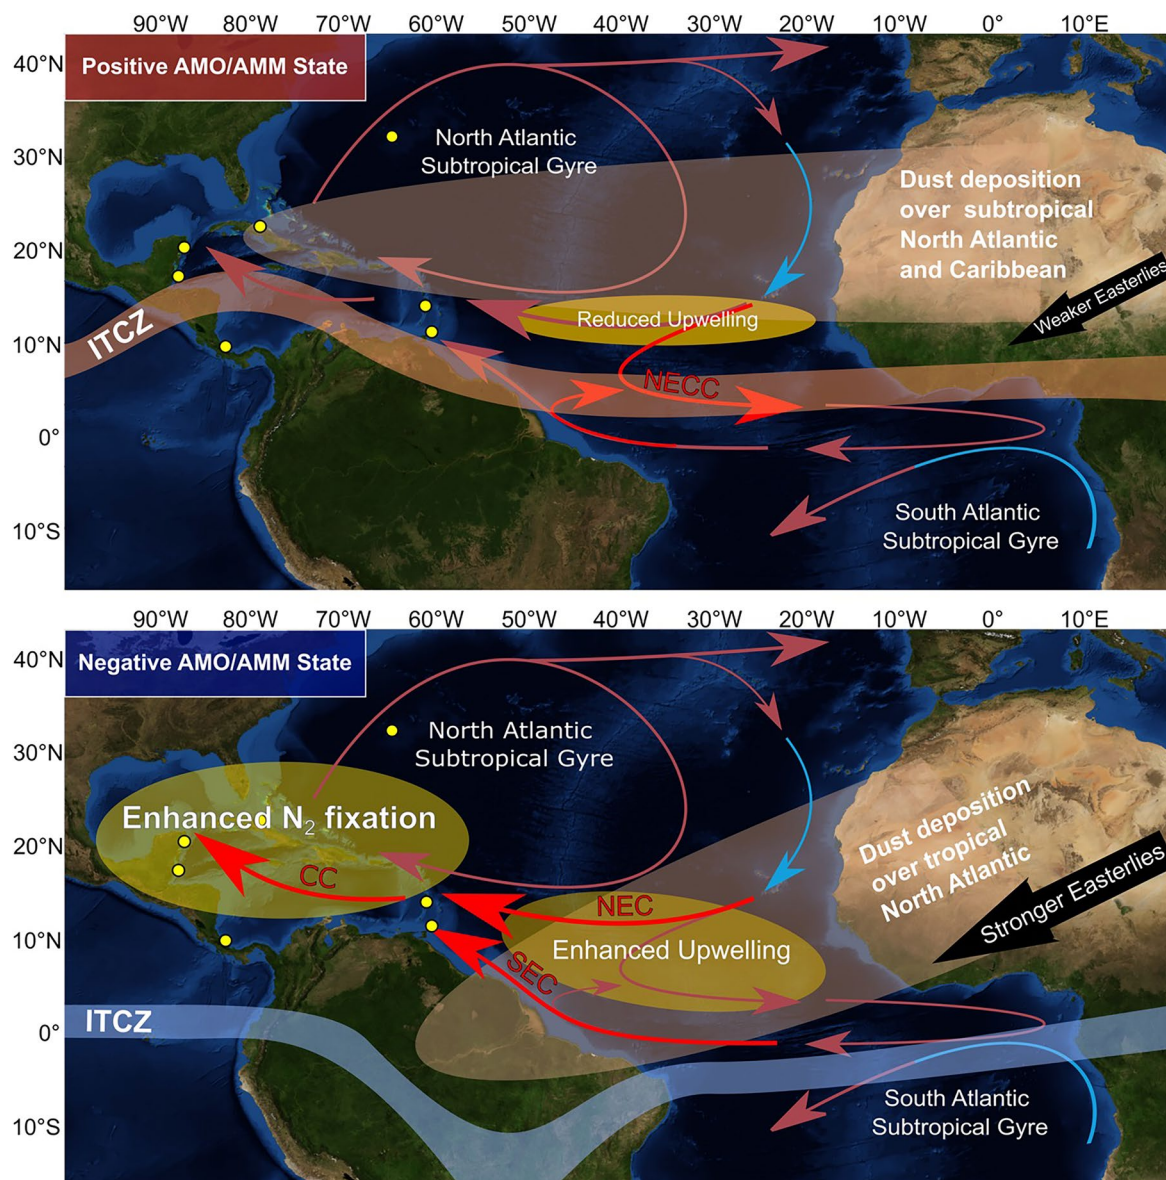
90°W 80°W 70°W 60°W 50°W 40°W 30°W 20°W 10°W 0° 10°E

40°N 30°N 20°N 10°N 0° 10°S

Positive AMO/AMM State

North Atlantic Subtropical Gyre

Dust deposition over subtropical North Atlantic and Caribbean

Weaker Easterlies

ITCZ

Reduced Upwelling

NECC

South Atlantic Subtropical Gyre

90°W 80°W 70°W 60°W 50°W 40°W 30°W 20°W 10°W 0° 10°E

40°N 30°N 20°N 10°N 0° 10°S

Negative AMO/AMM State

North Atlantic Subtropical Gyre

Enhanced $N_2$ fixation

CC

NEC

Dust deposition over tropical North Atlantic

Stronger Easterlies

Enhanced Upwelling

SEC

ITCZ

South Atlantic Subtropical Gyre